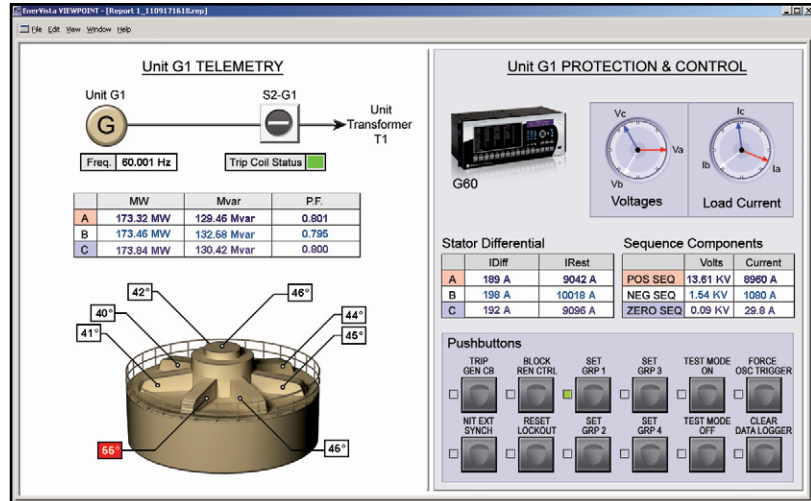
EnerVista VIEWPOINT - [Report 1_1109171618.rep]

File Edit View Window Help

Unit G1 TELEMETRY

Unit G1

G

S2-G1

Unit Transformer T1

Freq. 60.001 Hz

Trip Coil Status

| | MW | Mvar | P.F. |
|---|---|---|---|
| A | 173.32 MW | 129.46 Mvar | 0.801 |
| B | 173.46 MW | 132.58 Mvar | 0.795 |
| C | 173.84 MW | 130.42 Mvar | 0.800 |

42°
46°
40°
44°
41°
45°
66°
45°

Unit G1 PROTECTION & CONTROL

G60

Vc
Va
Vb
Voltages

Ic
Ib
Ia
Load Current

Stator Differential

| | IDiff | IRest |
|---|---|---|
| A | 189 A | 9042 A |
| B | 198 A | 10018 A |
| C | 192 A | 9096 A |

Sequence Components

| | Volts | Current |
|---|---|---|
| POS SEQ | 13.61 KV | 8960 A |
| NEG SEQ | 1.54 KV | 1080 A |
| ZERO SEQ | 0.09 KV | 29.8 A |

Pushbuttons

TRIP GEN CB
BLOCK REN CTRL
SET GRP 1
SET GRP 3
TEST MODE ON
FORCE OSC TRIGGER
NIT EXT SYNCH
RESET LOCKOUT
SET GRP 2
SET GRP 4
TEST MODE OFF
CLEAR DATA LOGGER